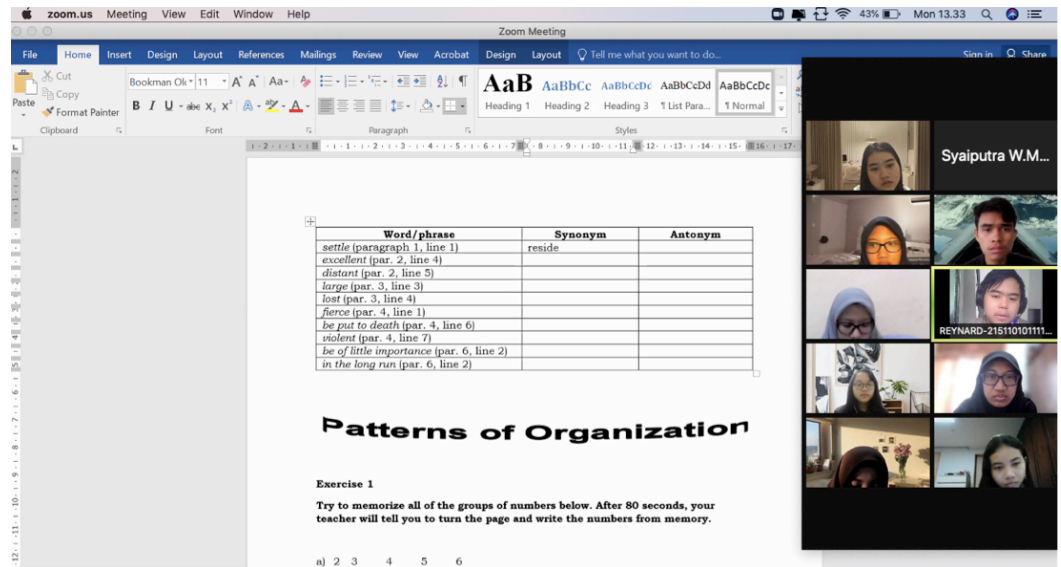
zoom.us Meeting View Edit Window Help

43% Mon 13.33

Zoom Meeting

File Home Insert Design Layout References Mailings Review View Acrobat Design Layout Tell me what you want to do... Sign in Share

Paste Cut Copy Format Painter Clipboard

Bookman Ol 11 Font

Paragraph

AaB AaBbCc AaBbCcDc AaBbCcDd AaBbCcDc
Heading 1 Heading 2 Heading 3 ¶ List Para... ¶ Normal
Styles

| Word/phrase | Synonym | Antonym |
|---|---|---|
| *settle* (paragraph 1, line 1) | reside | |
| *excellent* (par. 2, line 4) | | |
| *distant* (par. 2, line 5) | | |
| *large* (par. 3, line 3) | | |
| *lost* (par. 3, line 4) | | |
| *fierce* (par. 4, line 1) | | |
| *be put to death* (par. 4, line 6) | | |
| *violent* (par. 4, line 7) | | |
| *be of little importance* (par. 6, line 2) | | |
| *in the long run* (par. 6, line 2) | | |

Patterns of Organization

Exercise 1

Try to memorize all of the groups of numbers below. After 80 seconds, your teacher will tell you to turn the page and write the numbers from memory.

a) 2 3 4 5 6

Syaiputra W.M...

REYNARD-215110101111...